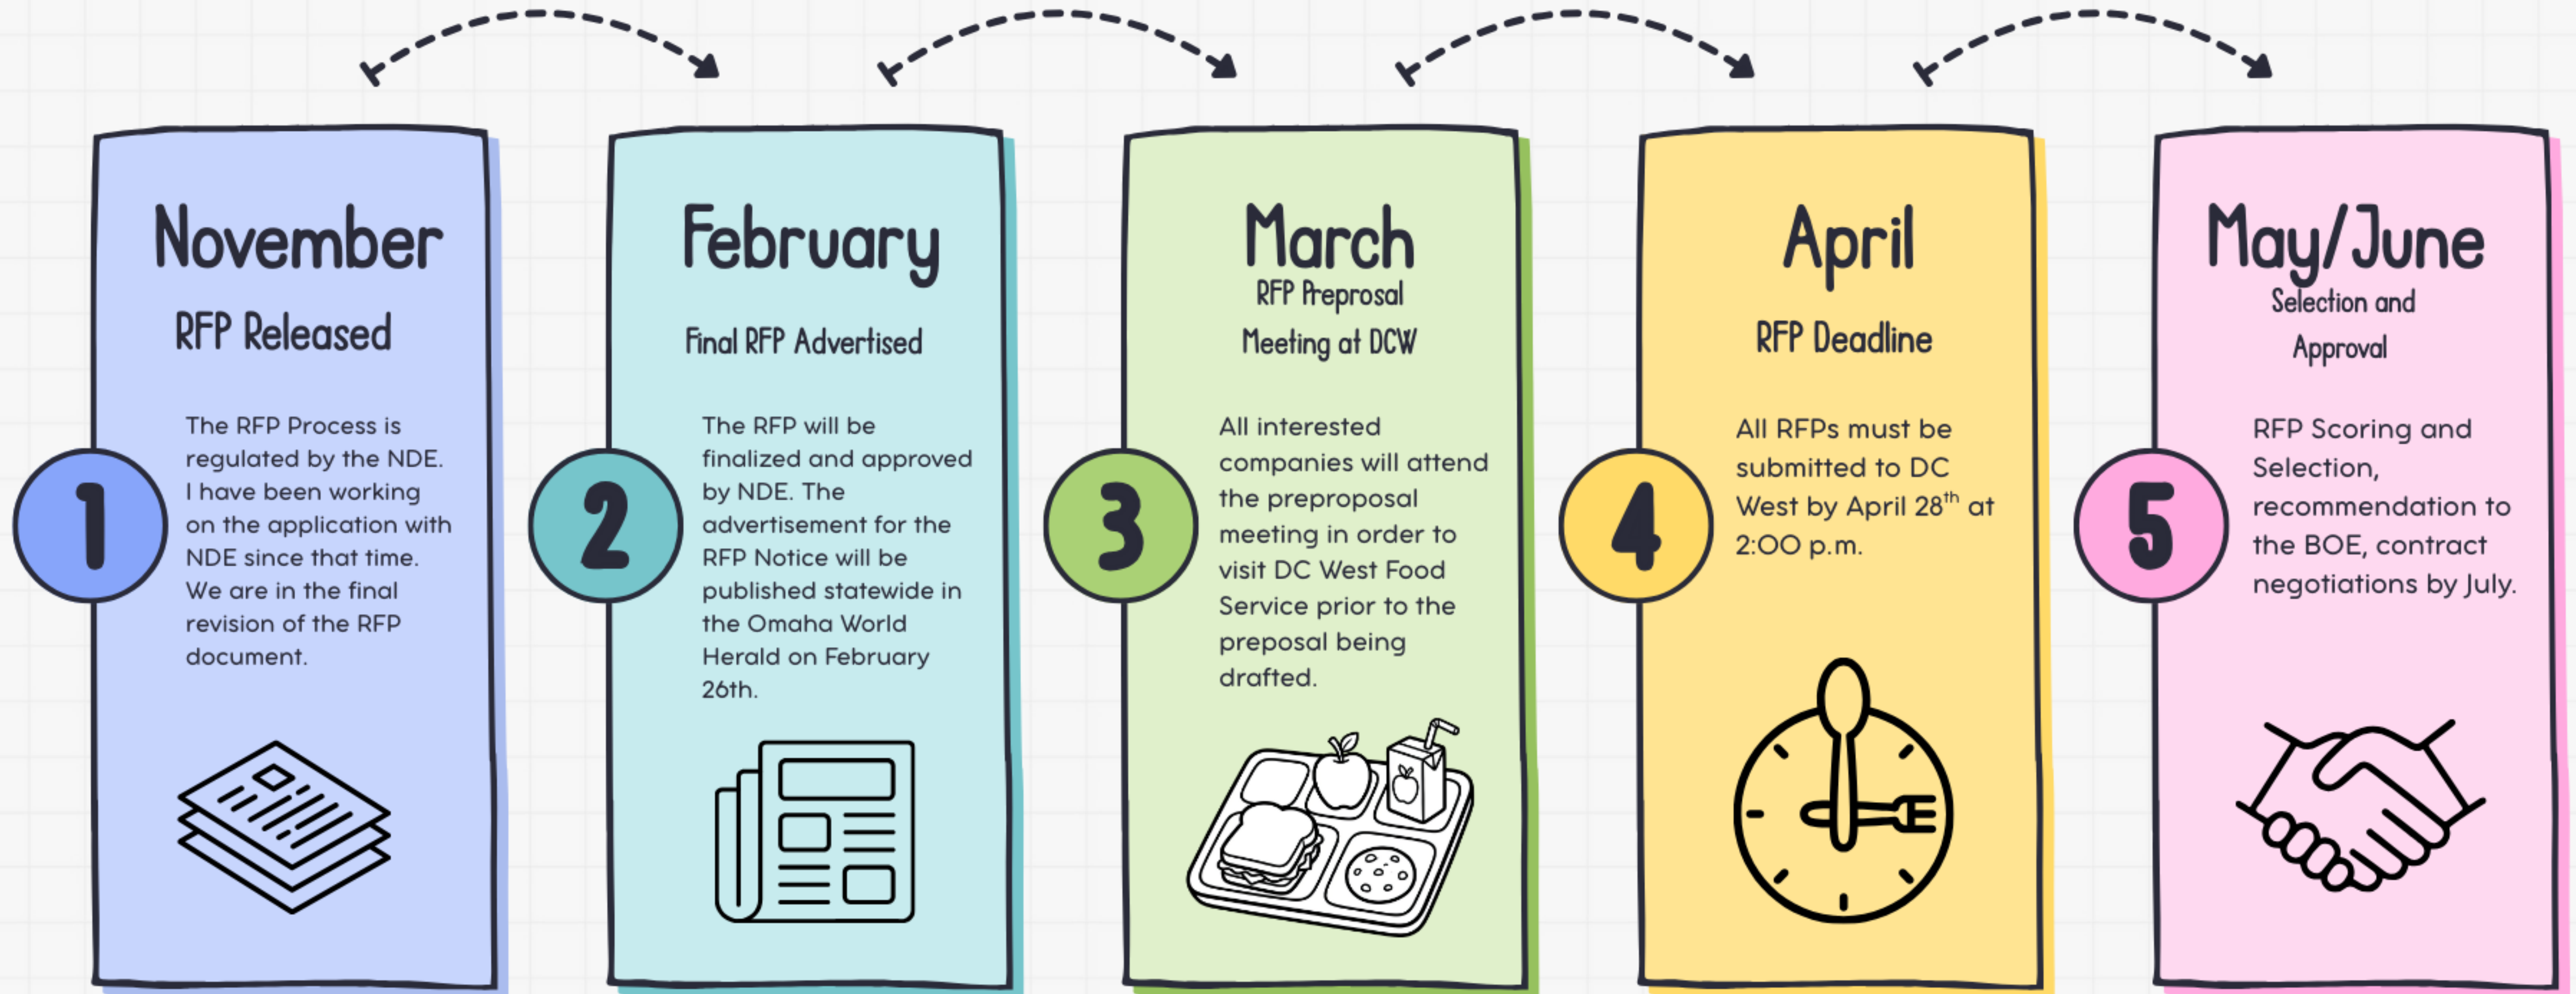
1

November

RFP Released

The RFP Process is regulated by the NDE. I have been working on the application with NDE since that time. We are in the final revision of the RFP document.

2

February

Final RFP Advertised

The RFP will be finalized and approved by NDE. The advertisement for the RFP Notice will be published statewide in the Omaha World Herald on February 26th.

3

March

RFP Preprosal Meeting at DCW

All interested companies will attend the preproposal meeting in order to visit DC West Food Service prior to the preposal being drafted.

4

April

RFP Deadline

All RFPs must be submitted to DC West by April 28$^{th}$ at 2:00 p.m.

5

May/June

Selection and Approval

RFP Scoring and Selection, recommendation to the BOE, contract negotiations by July.